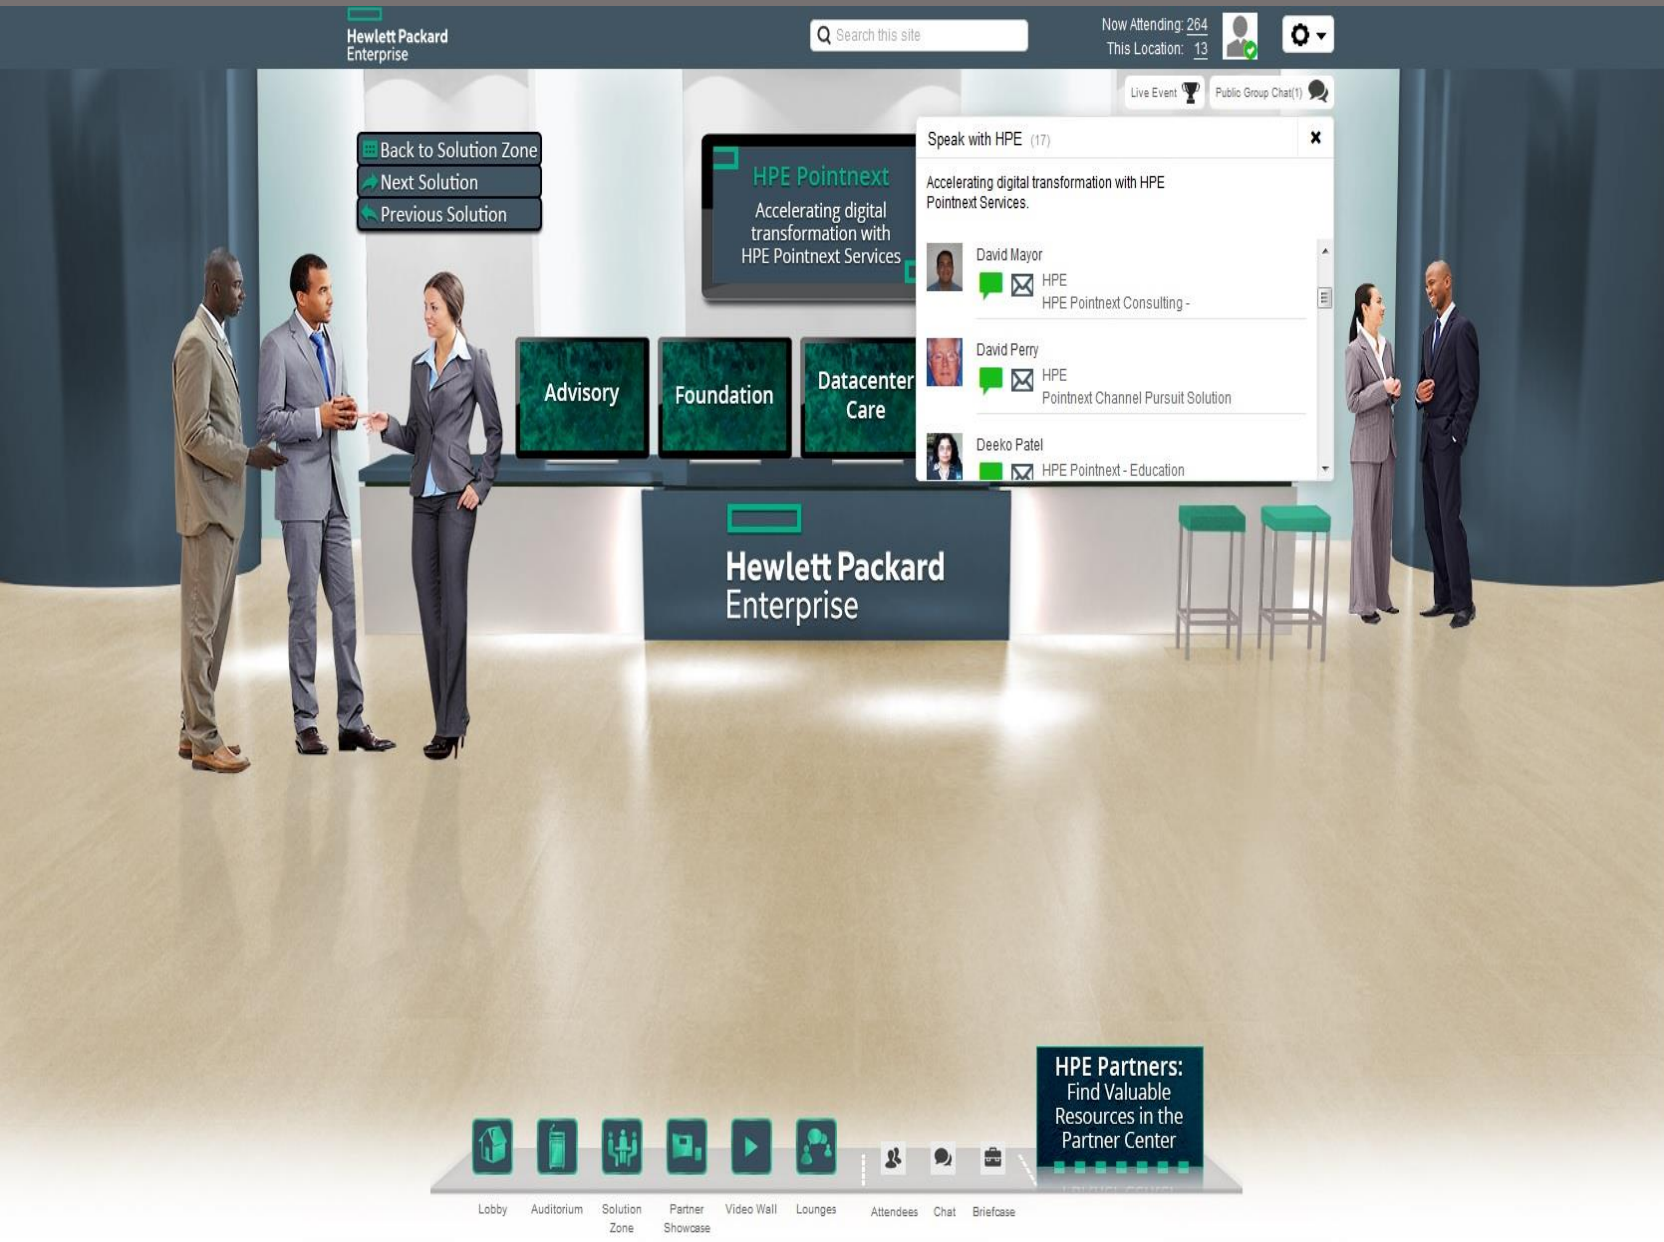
Hewlett Packard Enterprise

Search this site

Now Attending: 264
This Location: 13

Live Event
Public Group Chat(1)

Back to Solution Zone
Next Solution
Previous Solution

HPE Pointnext
Accelerating digital transformation with HPE Pointnext Services

Speak with HPE (17)

Accelerating digital transformation with HPE Pointnext Services.

David Mayor
HPE
HPE Pointnext Consulting -

David Perry
HPE
Pointnext Channel Pursuit Solution

Deeko Patel
HPE Pointnext - Education

Advisory
Foundation
Datacenter Care

Hewlett Packard Enterprise

HPE Partners: Find Valuable Resources in the Partner Center

Lobby
Auditorium
Solution Zone
Partner Showcase
Video Wall
Lounges
Attendees
Chat
Briefcase